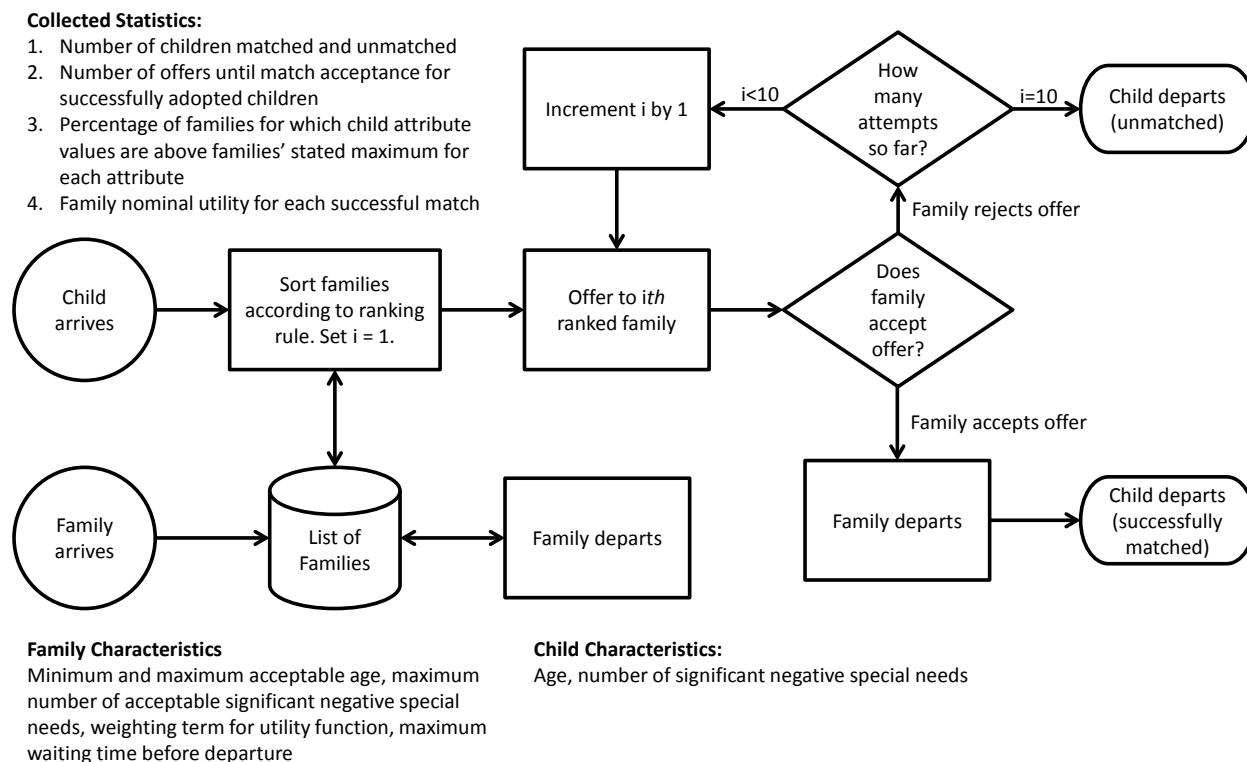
**Collected Statistics:**
1. Number of children matched and unmatched
2. Number of offers until match acceptance for successfully adopted children
3. Percentage of families for which child attribute values are above families' stated maximum for each attribute
4. Family nominal utility for each successful match

Increment i by 1

i<10

How many attempts so far?

i=10

Child departs (unmatched)

Family rejects offer

Child arrives

Sort families according to ranking rule. Set i = 1.

Offer to ith ranked family

Does family accept offer?

Family accepts offer

Family arrives

List of Families

Family departs

Family departs

Child departs (successfully matched)

**Family Characteristics**
Minimum and maximum acceptable age, maximum number of acceptable significant negative special needs, weighting term for utility function, maximum waiting time before departure

**Child Characteristics:**
Age, number of significant negative special needs